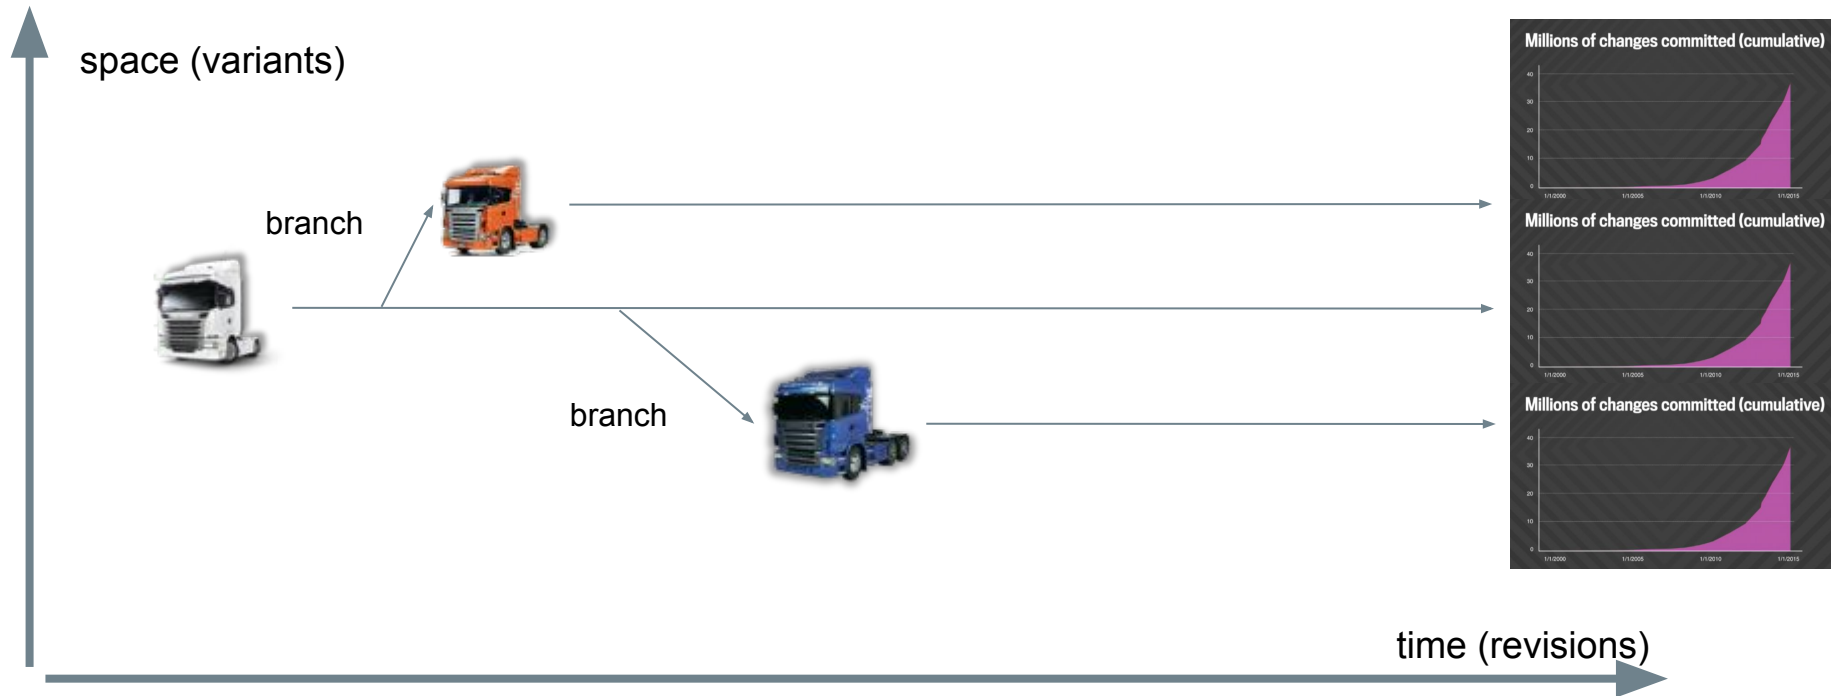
space (variants)

branch

branch

Millions of changes committed (cumulative)

40
30
20
10
0
1/1/2000 1/1/2005 1/1/2010 1/1/2015

Millions of changes committed (cumulative)

40
30
20
10
0
1/1/2000 1/1/2005 1/1/2010 1/1/2015

Millions of changes committed (cumulative)

40
30
20
10
0
1/1/2000 1/1/2005 1/1/2010 1/1/2015

time (revisions)